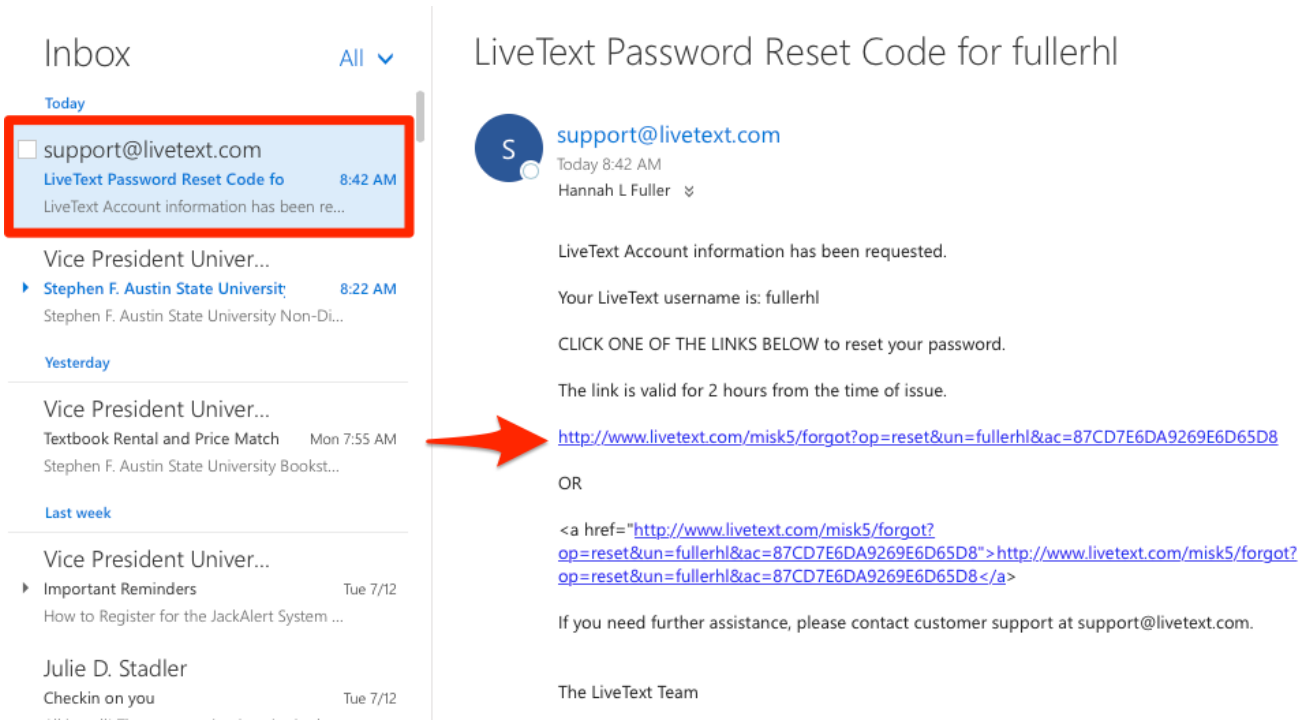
Inbox

All

Today

support@livetext.com
LiveText Password Reset Code fo 8:42 AM
LiveText Account information has been re...

Vice President Univer...
Stephen F. Austin State Universit 8:22 AM
Stephen F. Austin State University Non-Di...

Yesterday

Vice President Univer...
Textbook Rental and Price Match Mon 7:55 AM
Stephen F. Austin State University Bookst...

Last week

Vice President Univer...
Important Reminders Tue 7/12
How to Register for the JackAlert System ...

Julie D. Stadler
Checkin on you Tue 7/12
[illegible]

LiveText Password Reset Code for fullerhl

S

support@livetext.com
Today 8:42 AM
Hannah L Fuller

LiveText Account information has been requested.

Your LiveText username is: fullerhl

CLICK ONE OF THE LINKS BELOW to reset your password.

The link is valid for 2 hours from the time of issue.

http://www.livetext.com/misk5/forgot?op=reset&un=fullerhl&ac=87CD7E6DA9269E6D65D8

OR

<a href="http://www.livetext.com/misk5/forgot?op=reset&un=fullerhl&ac=87CD7E6DA9269E6D65D8">http://www.livetext.com/misk5/forgot?op=reset&un=fullerhl&ac=87CD7E6DA9269E6D65D8</a>

If you need further assistance, please contact customer support at support@livetext.com.

The LiveText Team